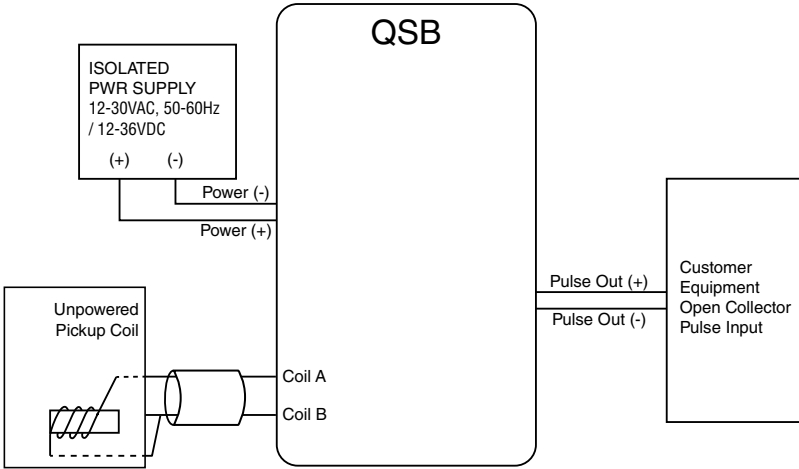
QSB

ISOLATED
PWR SUPPLY
12-30VAC, 50-60Hz
/ 12-36VDC

(+) (-)

Power (-)

Power (+)

Unpowered
Pickup Coil

Coil A

Coil B

Pulse Out (+)

Pulse Out (-)

Customer
Equipment
Open Collector
Pulse Input